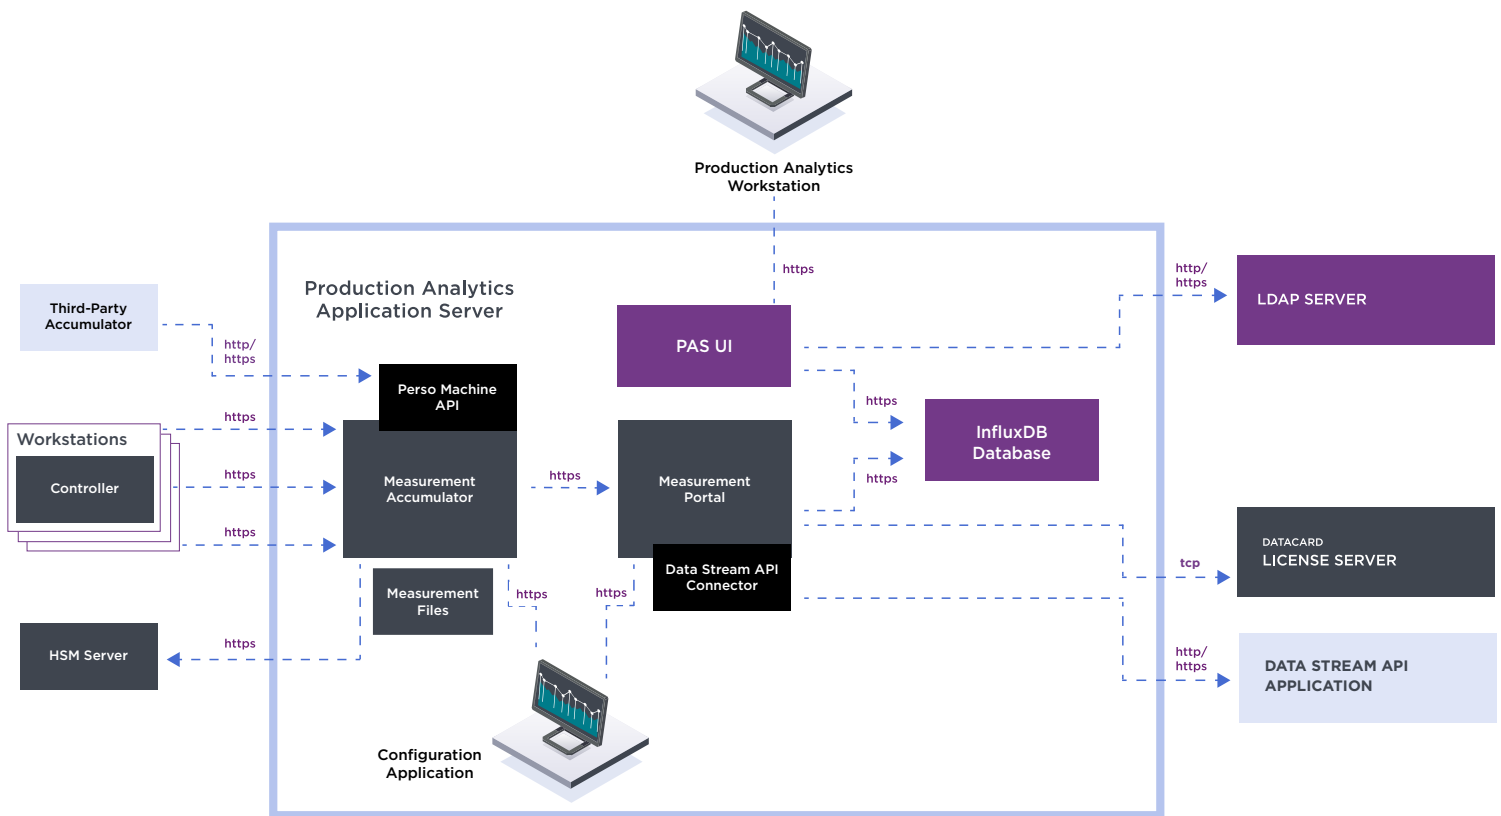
Production Analytics Workstation

https

Production Analytics Application Server

Third-Party Accumulator

http/ https

Perso Machine API

PAS UI

http/ https

LDAP SERVER

https

Workstations

Controller

https

https

https

Measurement Accumulator

https

Measurement Portal

InfluxDB Database

https

DATACARD LICENSE SERVER

tcp

Data Stream API Connector

Measurement Files

https

https

HSM Server

https

http/ https

DATA STREAM API APPLICATION

Configuration Application